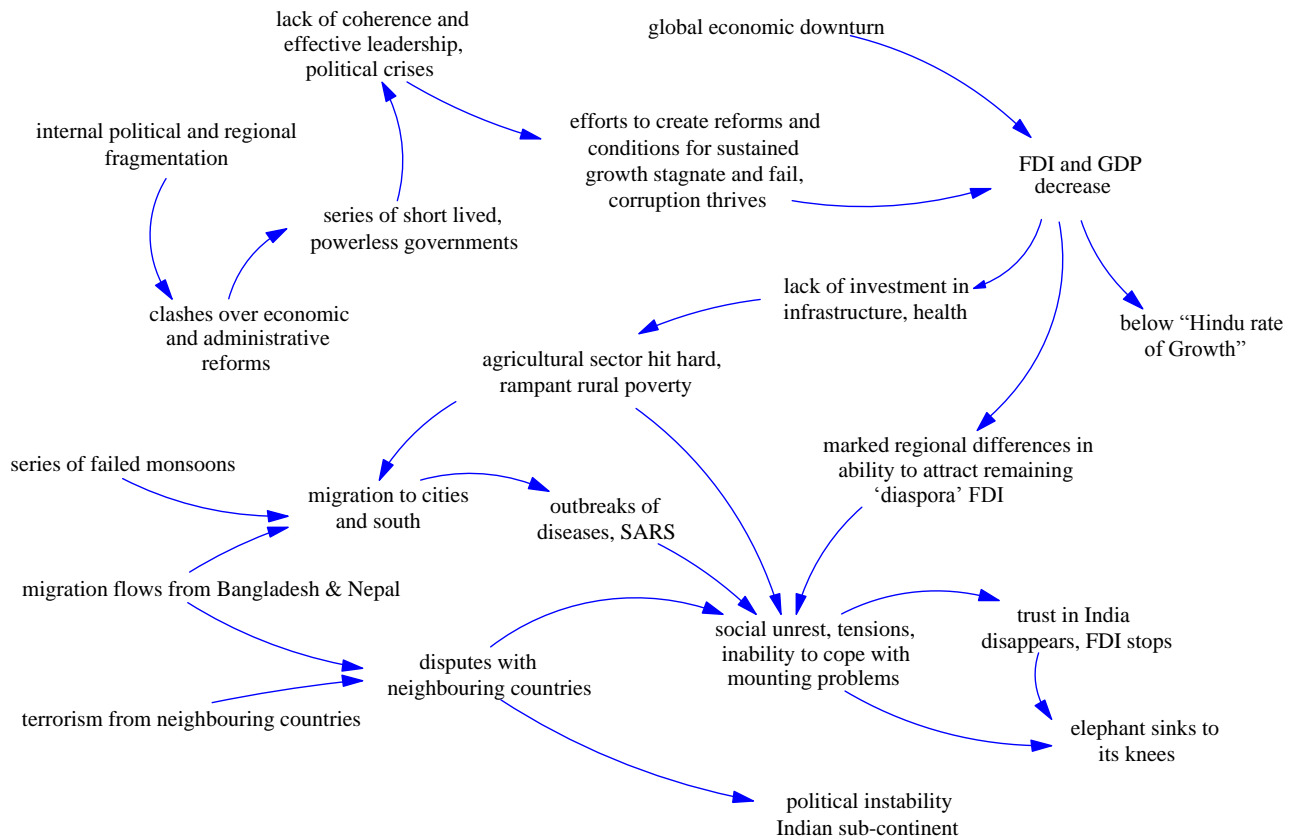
lack of coherence and effective leadership, political crises

global economic downturn

internal political and regional fragmentation

efforts to create reforms and conditions for sustained growth stagnate and fail, corruption thrives

FDI and GDP decrease

series of short lived, powerless governments

clashes over economic and administrative reforms

lack of investment in infrastructure, health

below “Hindu rate of Growth”

agricultural sector hit hard, rampant rural poverty

marked regional differences in ability to attract remaining ‘diaspora’ FDI

series of failed monsoons

migration to cities and south

outbreaks of diseases, SARS

migration flows from Bangladesh & Nepal

social unrest, tensions, inability to cope with mounting problems

trust in India disappears, FDI stops

disputes with neighbouring countries

terrorism from neighbouring countries

elephant sinks to its knees

political instability Indian sub-continent